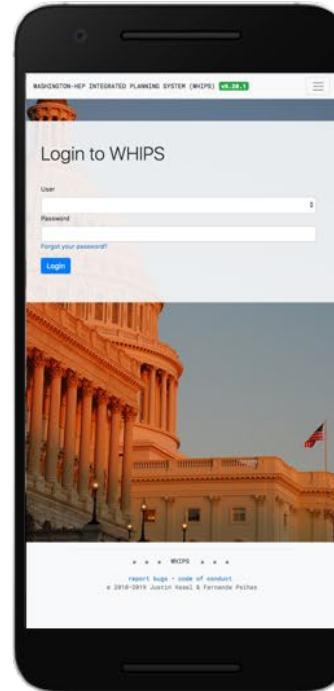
WASHINGTON-HEP INTEGRATED PLANNING SYSTEM (WHIPS) v0.20.1

Login to WHIPS

User

Password

Forgot your password?

Login

★ ★ ★ WHIPS ★ ★ ★

report bugs · code of conduct
© 2018-2019 Justin Vasel & Fernando Peñas